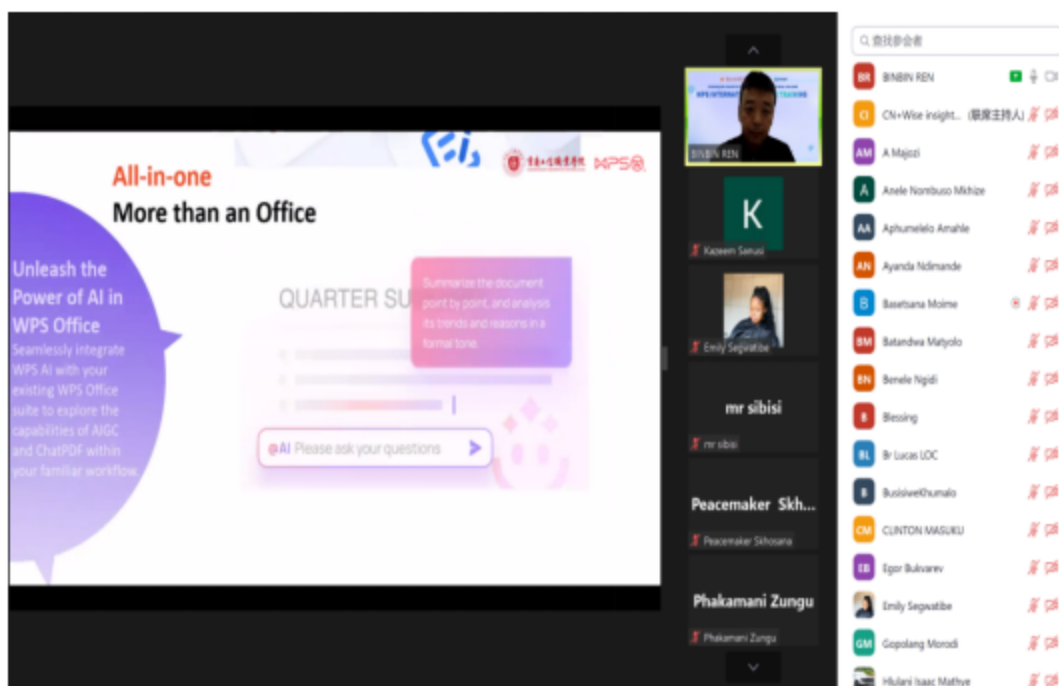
All-in-one
More than an Office

WPS

Unleash the Power of AI in WPS Office
Seamlessly integrate WPS AI with your existing WPS Office suite to explore the capabilities of AIGC and ChatPDF within your familiar workflow.

QUARTER SU

Summarize the document point by point, and analysis its trends and reasons in a formal tone.

@AI Please ask your questions

BINBIN REN

K
Kazeem Sanusi

Emily Segwatibe

mr sibisi
mr sibisi

Peacemaker Skh...
Peacemaker Skhosana

Phakamani Zungu
Phakamani Zungu

查找参会者

BR BINBIN REN
CI CN+Wise insight... (联席主持人)
AM A Majozi
A Anele Nombuso Mkhize
AA Aphumelelo Amahle
AN Ayanda Ndimande
B Basetsana Moime
BM Batandwa Matyolo
BN Benele Ngidi
B Blessing
BL Br Lucas LOC
B BusisiweKhumalo
CM CLINTON MASUKU
EB Egor Bukvarev
Emily Segwatibe
GM Gopolang Morodi
Hlulani Isaac Mathye